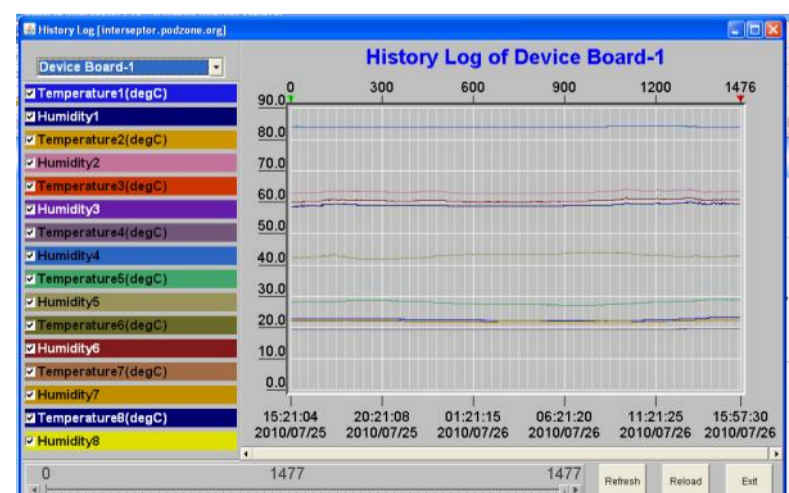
History Log [interseptor.podzone.org]

Device Board-1

History Log of Device Board-1

Temperature1(degC)
Humidity1
Temperature2(degC)
Humidity2
Temperature3(degC)
Humidity3
Temperature4(degC)
Humidity4
Temperature5(degC)
Humidity5
Temperature6(degC)
Humidity6
Temperature7(degC)
Humidity7
Temperature8(degC)
Humidity8

0 300 600 900 1200 1476

90.0
80.0
70.0
60.0
50.0
40.0
30.0
20.0
10.0
0.0

15:21:04 2010/07/25
20:21:08 2010/07/25
01:21:15 2010/07/26
06:21:20 2010/07/26
11:21:25 2010/07/26
15:57:30 2010/07/26

0
1477
1477

Refresh
Reload
Exit